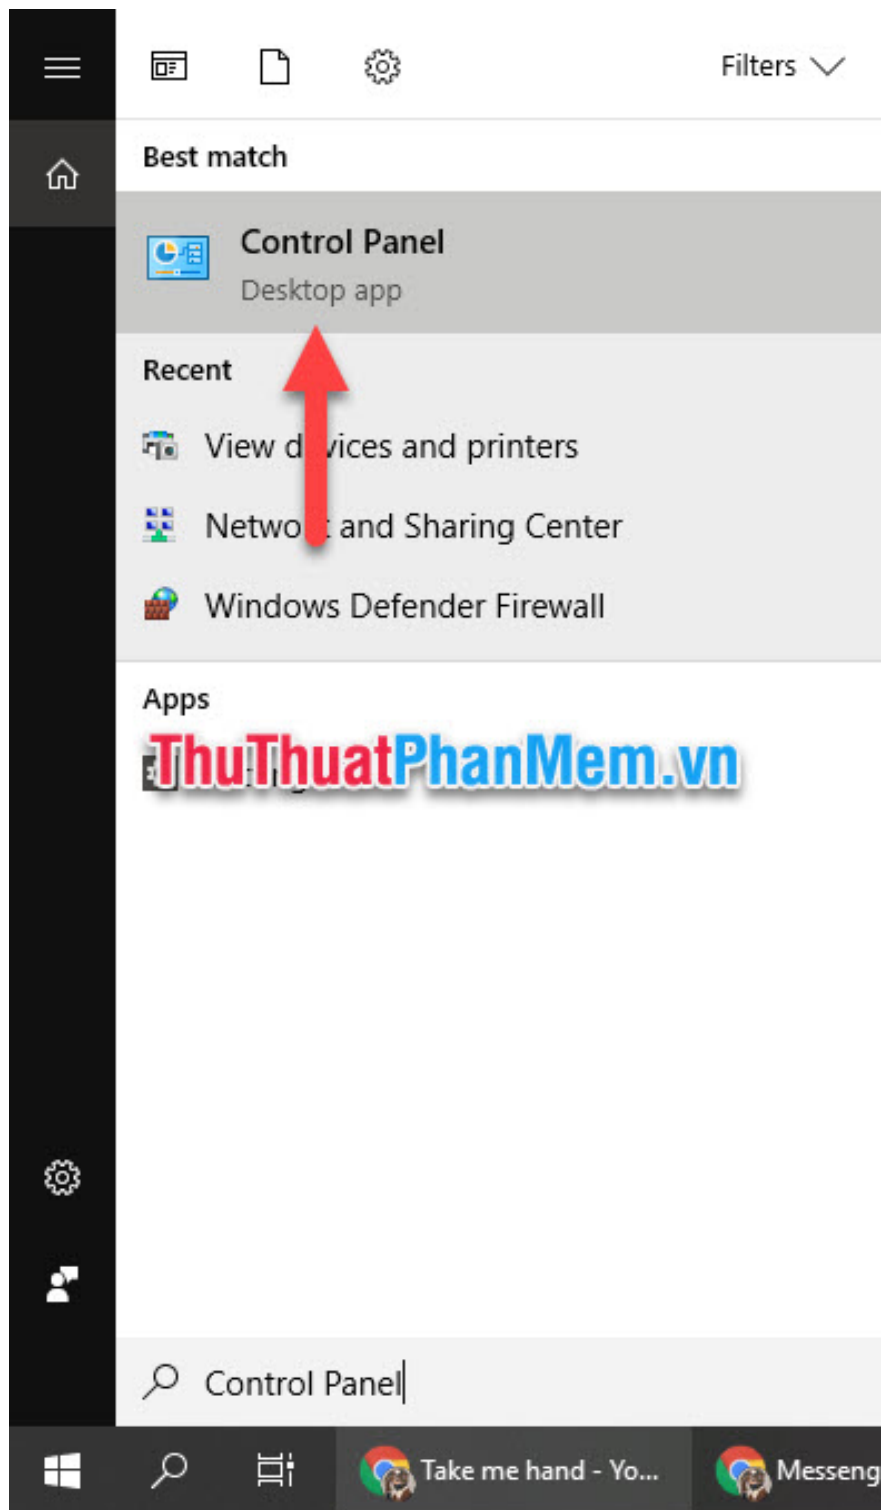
Filters

Best match

Control Panel
Desktop app

Recent

View d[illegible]vices and printers

Netwo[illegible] and Sharing Center

Windows Defender Firewall

Apps

ThuThuatPhanMem.vn

Control Panel

Take me hand - Yo...

Messeng